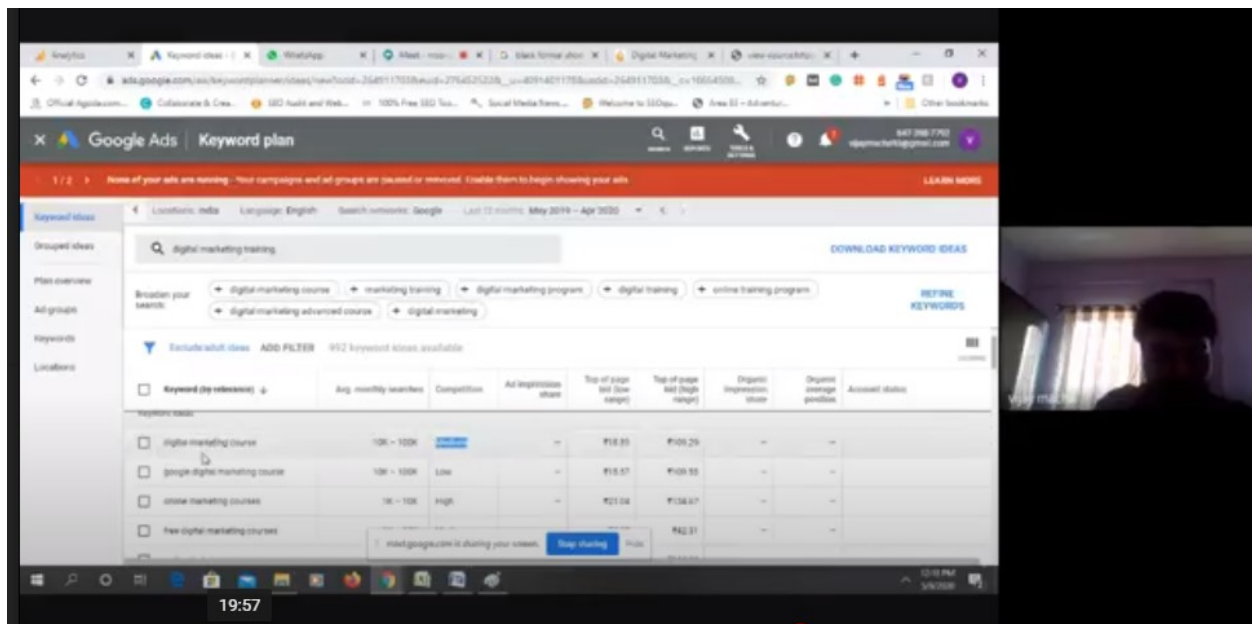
Analytics | Keyword ideas | WhatsApp | Meet | Digital Marketing

Google Ads | Keyword plan

1 / 2 None of your ads are running - Your campaigns and ad groups are paused or removed. Enable them to begin showing your ads LEARN MORE

Keyword ideas
Grouped ideas
Plan overview
Ad groups
Keywords
Locations

Locations: India Language: English Search networks: Google Last 12 months May 2019 – Apr 2020

digital marketing training

DOWNLOAD KEYWORD IDEAS

Broaden your search:
+ digital marketing course + marketing training + digital marketing program + digital training + online training program + digital marketing advanced course + digital marketing

REFINE KEYWORDS

Exclude adult ideas ADD FILTER 992 keyword ideas available

| Keyword (by relevance) | Avg. monthly searches | Competition | Ad impression share | Top of page bid (low range) | Top of page bid (high range) | Organic impression share | Organic average position | Account status |
|---|---|---|---|---|---|---|---|---|
| digital marketing course | 10K – 100K | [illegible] | – | ₹18.95 | ₹109.29 | – | – | |
| google digital marketing course | 10K – 100K | Low | – | ₹15.57 | ₹109.55 | – | – | |
| online marketing courses | 1K – 10K | High | – | ₹21.04 | ₹158.67 | – | – | |
| free digital marketing courses | | | | | ₹42.31 | | | |

meet.google.com is sharing your screen. Stop sharing Hide

19:57